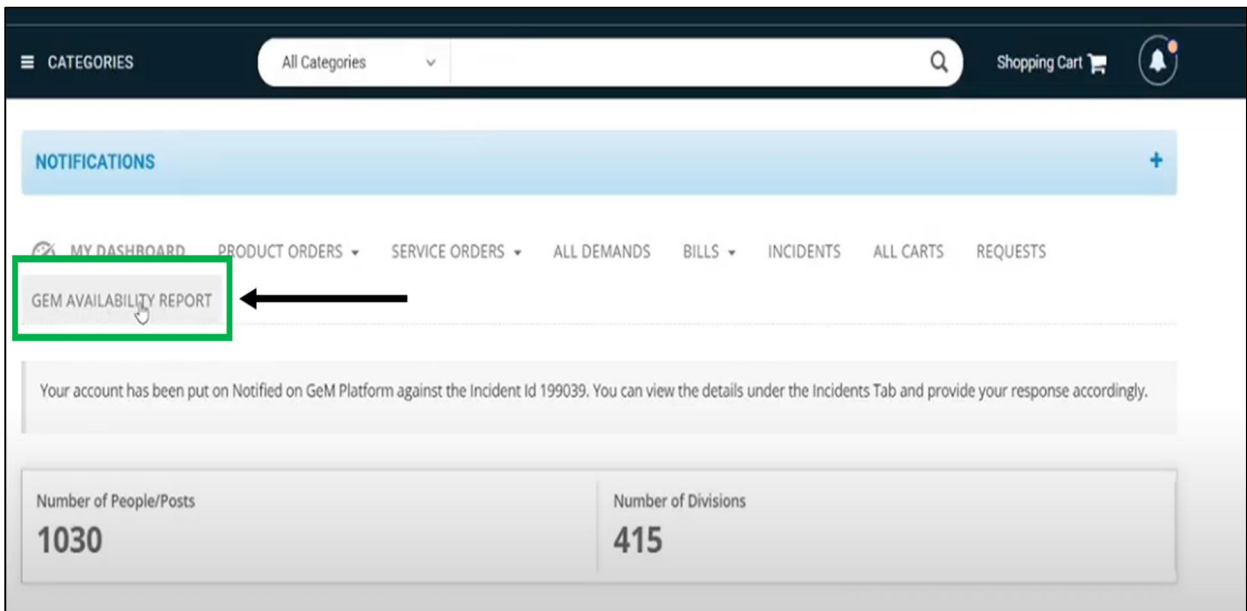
CATEGORIES
All Categories
Shopping Cart

NOTIFICATIONS
+

MY DASHBOARD PRODUCT ORDERS SERVICE ORDERS ALL DEMANDS BILLS INCIDENTS ALL CARTS REQUESTS
GEM AVAILABILITY REPORT

Your account has been put on Notified on GeM Platform against the Incident Id 199039. You can view the details under the Incidents Tab and provide your response accordingly.

Number of People/Posts
1030

Number of Divisions
415